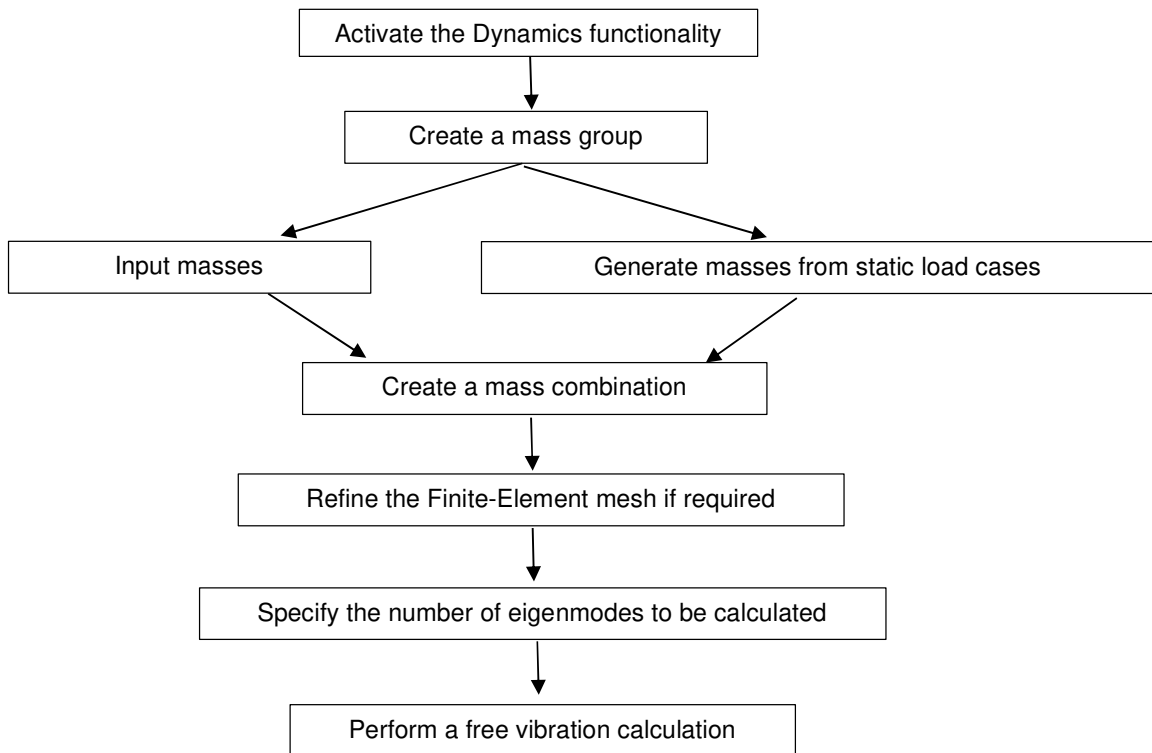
Activate the Dynamics functionality

Create a mass group

Input masses

Generate masses from static load cases

Create a mass combination

Refine the Finite-Element mesh if required

Specify the number of eigenmodes to be calculated

Perform a free vibration calculation